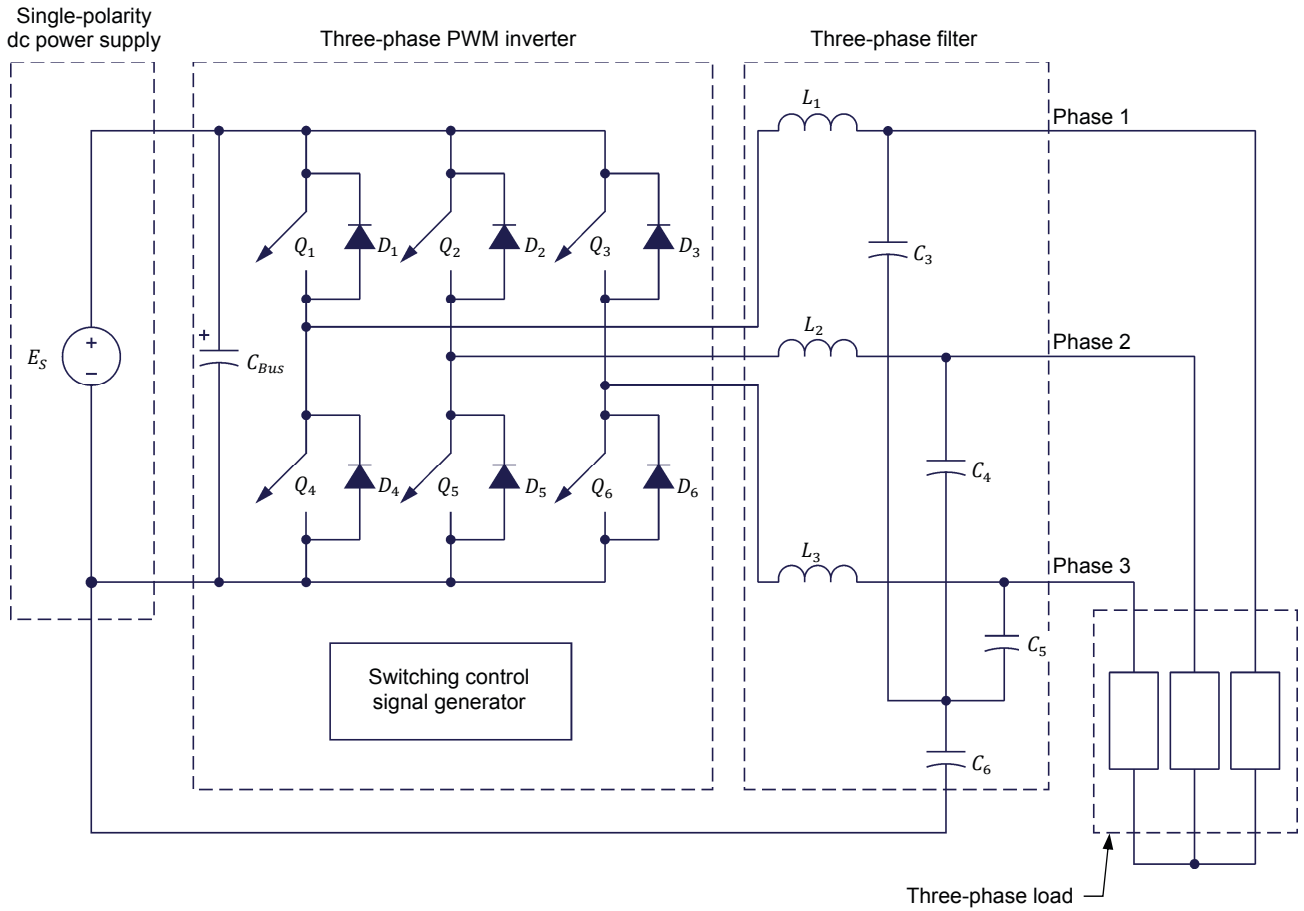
Single-polarity dc power supply

Three-phase PWM inverter

Three-phase filter

$L_1$

Phase 1

$Q_1$ $D_1$ $Q_2$ $D_2$ $Q_3$ $D_3$

$C_3$

$E_S$

+

−

+

$C_{Bus}$

$L_2$

Phase 2

$Q_4$ $D_4$ $Q_5$ $D_5$ $Q_6$ $D_6$

$C_4$

$L_3$

Phase 3

$C_5$

Switching control signal generator

$C_6$

Three-phase load